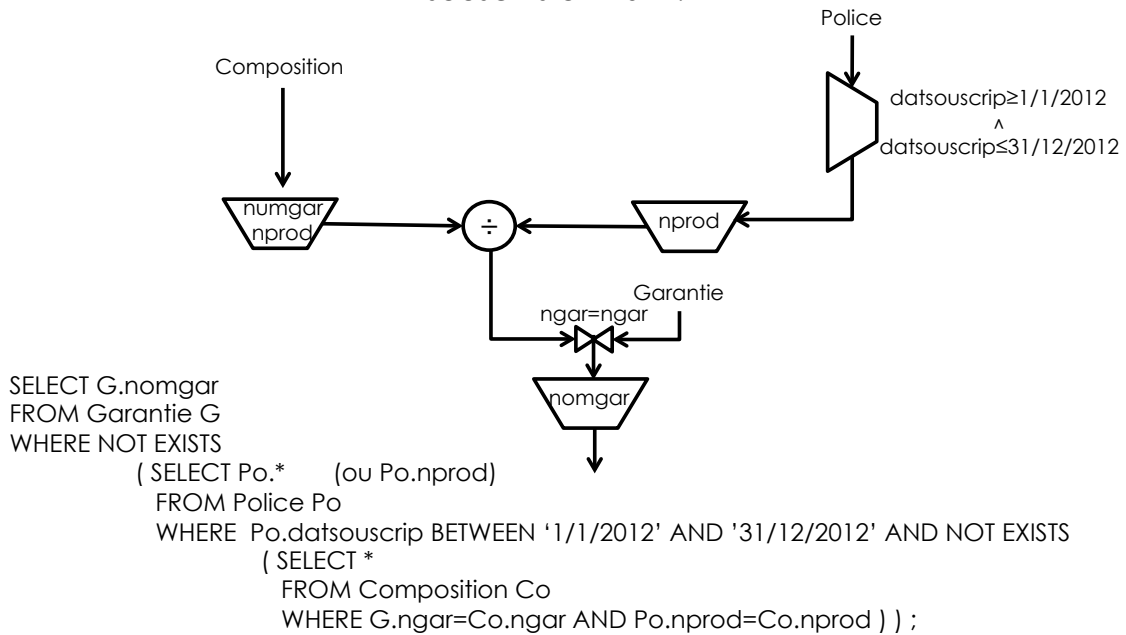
Police

Composition

datsouscrip≥1/1/2012
^
datsouscrip≤31/12/2012

numgar
nprod

÷

nprod

Garantie

ngar=ngar

nomgar

SELECT G.nomgar
FROM Garantie G
WHERE NOT EXISTS
( SELECT Po.* (ou Po.nprod)
FROM Police Po
WHERE Po.datsouscrip BETWEEN '1/1/2012' AND '31/12/2012' AND NOT EXISTS
( SELECT *
FROM Composition Co
WHERE G.ngar=Co.ngar AND Po.nprod=Co.nprod ) ) ;